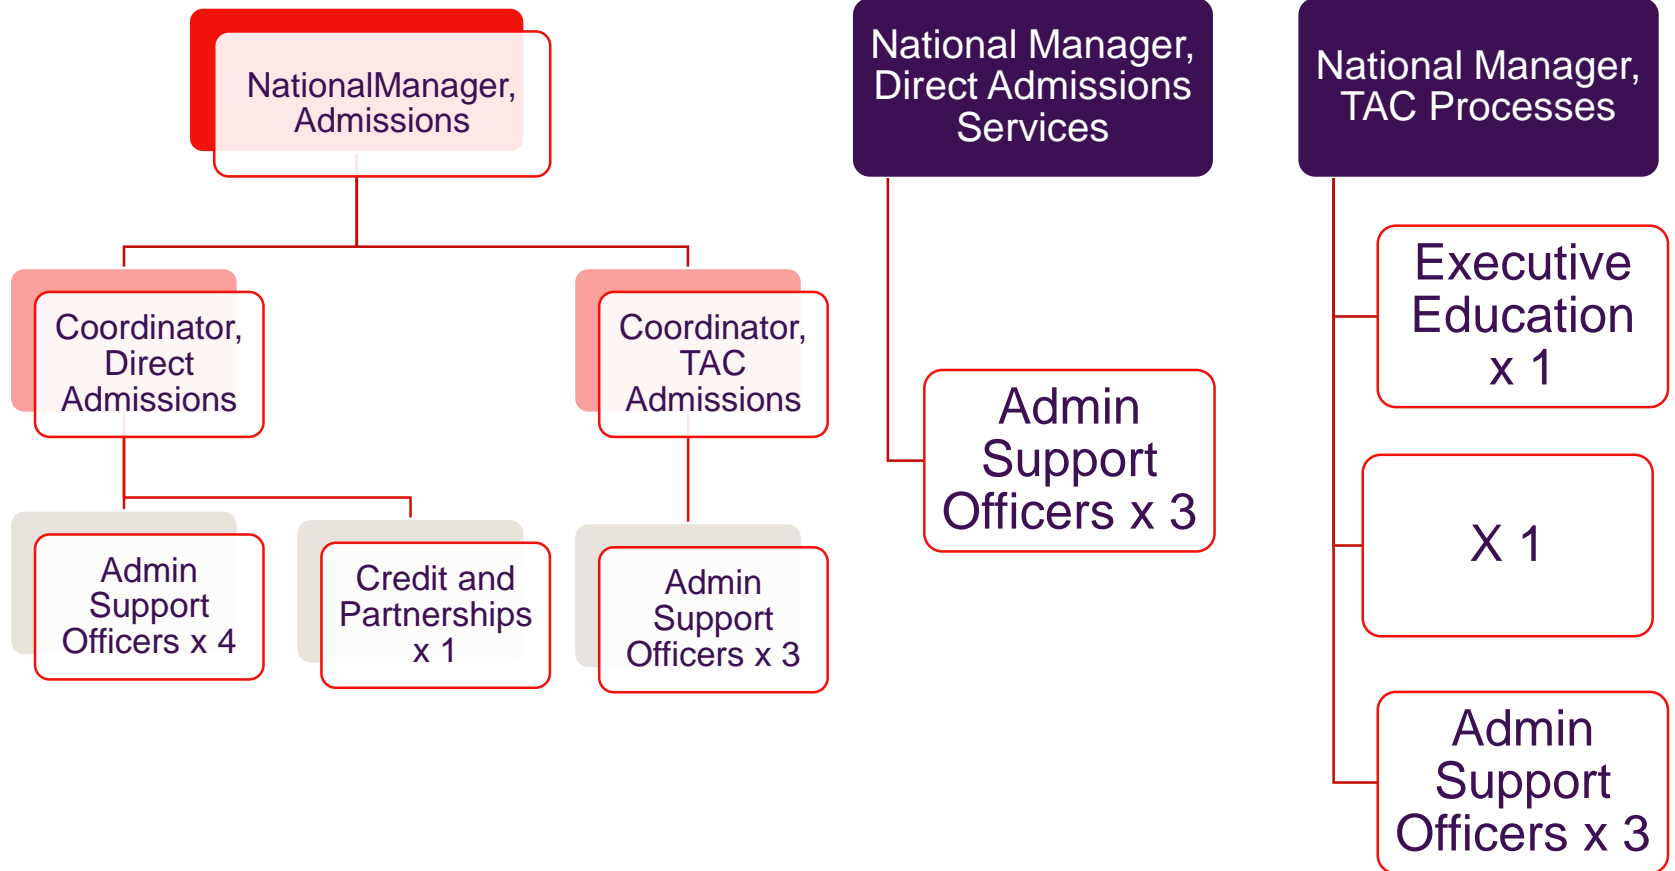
NationalManager, Admissions

Coordinator, Direct Admissions

Coordinator, TAC Admissions

Admin Support Officers x 4

Credit and Partnerships x 1

Admin Support Officers x 3

National Manager, Direct Admissions Services

Admin Support Officers x 3

National Manager, TAC Processes

Executive Education x 1

X 1

Admin Support Officers x 3